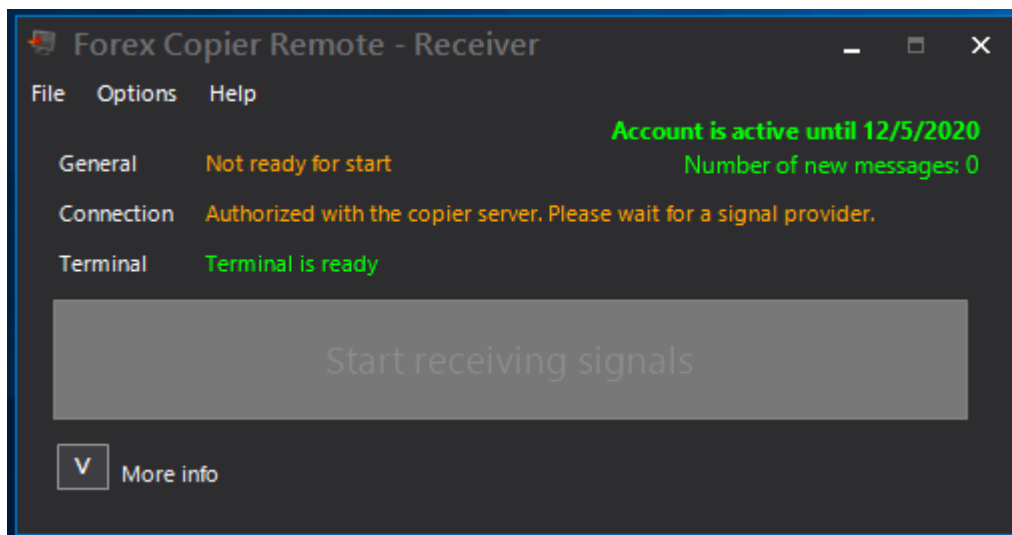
Forex Copier Remote - Receiver

File Options Help

Account is active until 12/5/2020
Number of new messages: 0

General Not ready for start

Connection Authorized with the copier server. Please wait for a signal provider.

Terminal Terminal is ready

Start receiving signals

V More info